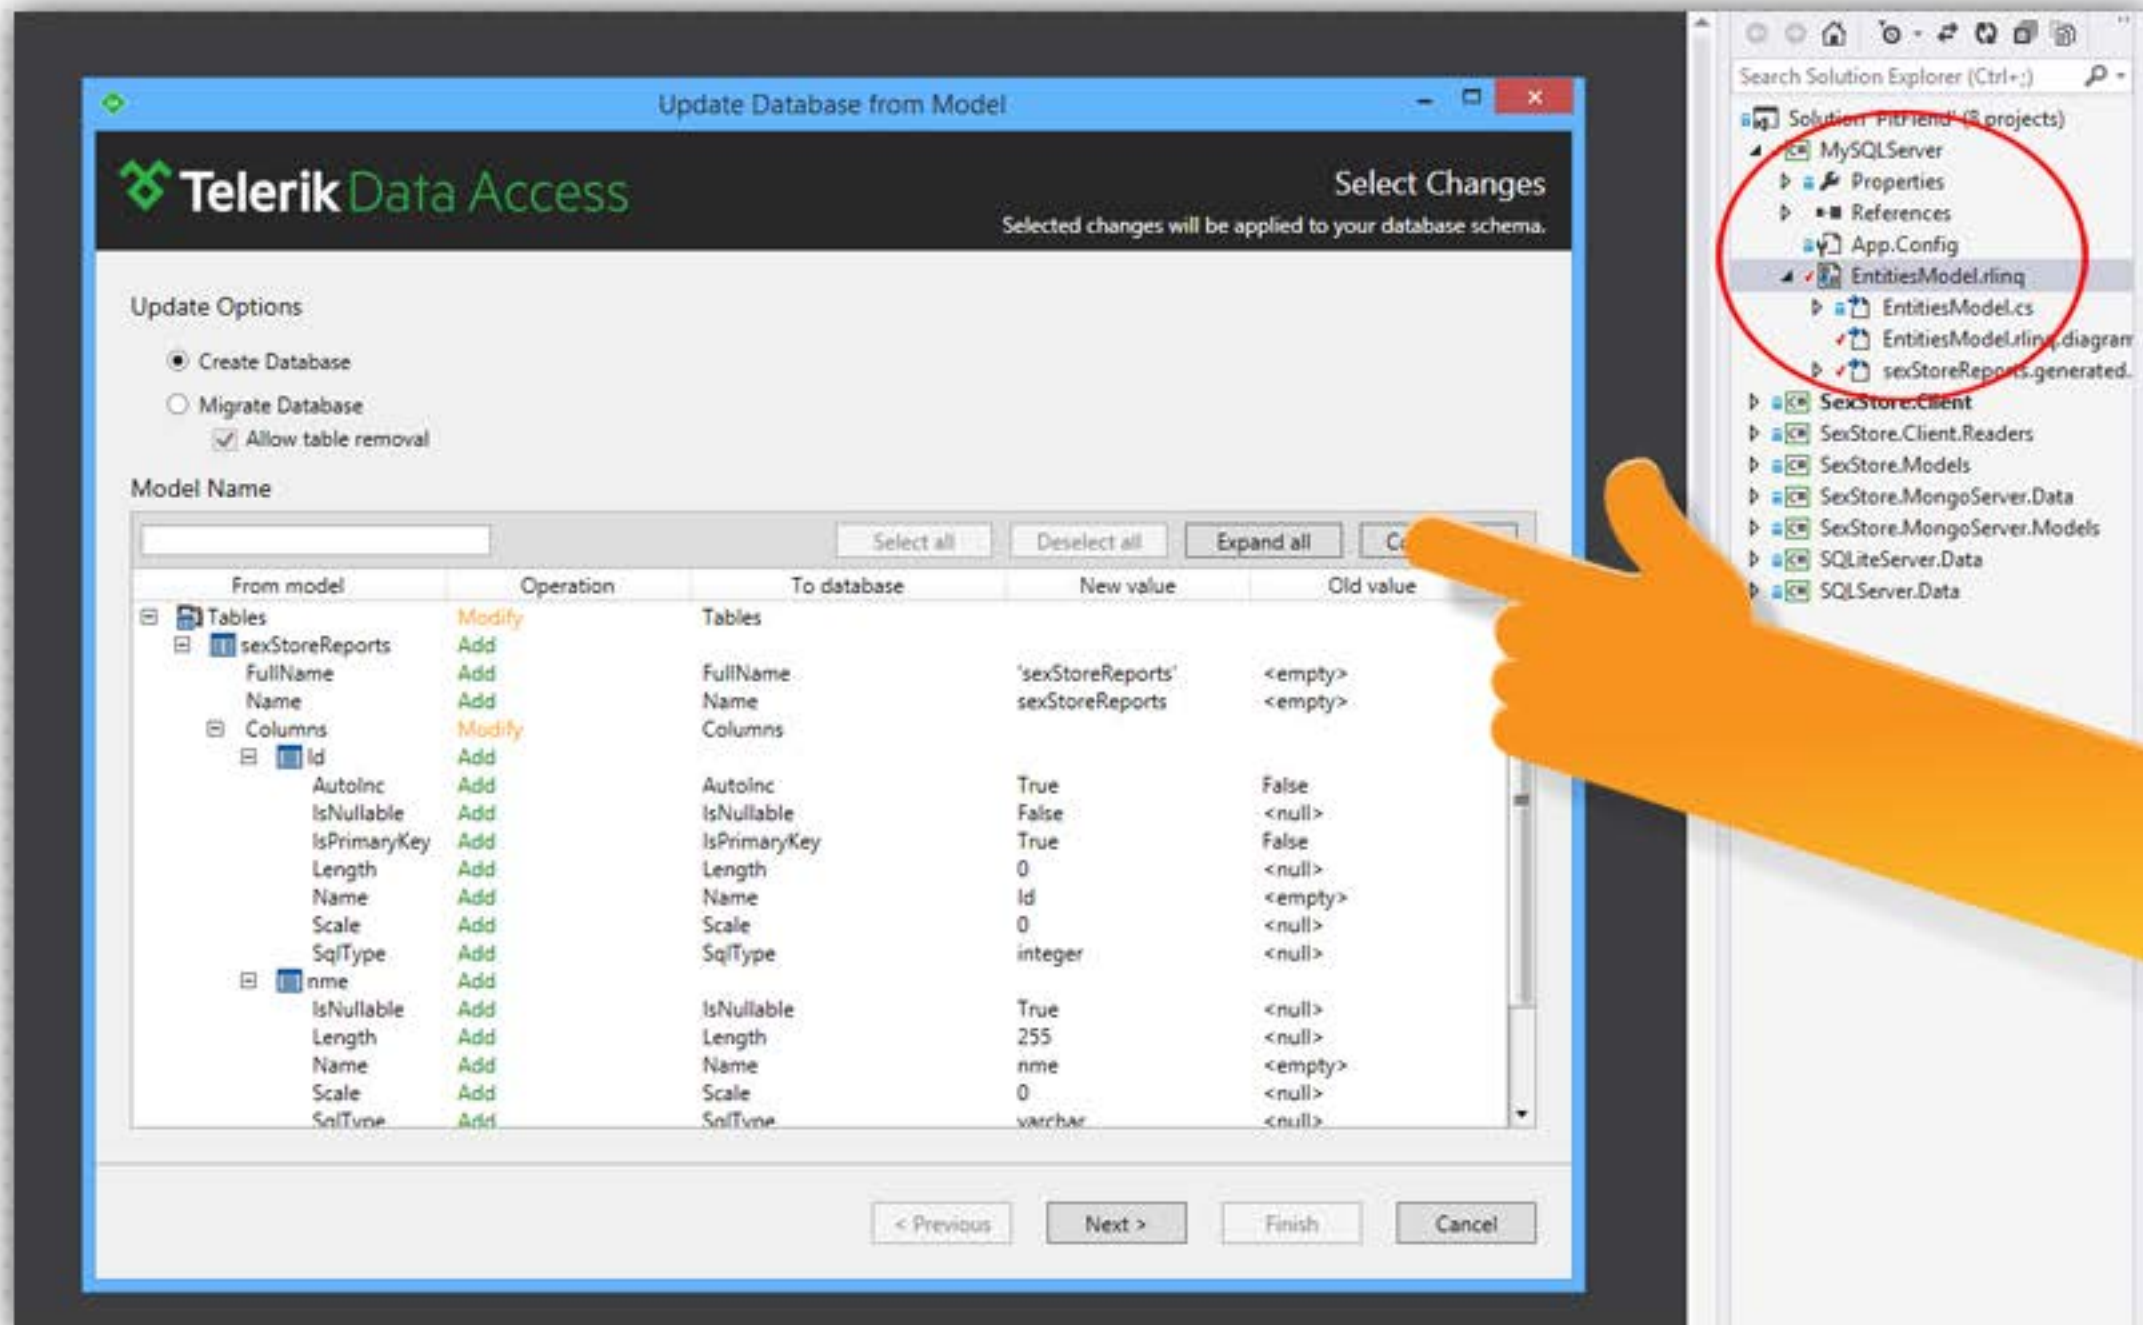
Update Database from Model

Telerik Data Access

Select Changes

Selected changes will be applied to your database schema.

Update Options

Create Database

Migrate Database

Allow table removal

Model Name

Select all Deselect all Expand all Co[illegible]

| From model | Operation | To database | New value | Old value |
|---|---|---|---|---|
| Tables | Modify | Tables | | |
| sexStoreReports | Add | | | |
| FullName | Add | FullName | 'sexStoreReports' | <empty> |
| Name | Add | Name | sexStoreReports | <empty> |
| Columns | Modify | Columns | | |
| Id | Add | | | |
| AutoInc | Add | AutoInc | True | False |
| IsNullable | Add | IsNullable | False | <null> |
| IsPrimaryKey | Add | IsPrimaryKey | True | False |
| Length | Add | Length | 0 | <null> |
| Name | Add | Name | Id | <empty> |
| Scale | Add | Scale | 0 | <null> |
| SqlType | Add | SqlType | integer | <null> |
| nme | Add | | | |
| IsNullable | Add | IsNullable | True | <null> |
| Length | Add | Length | 255 | <null> |
| Name | Add | Name | nme | <empty> |
| Scale | Add | Scale | 0 | <null> |
| SqlType | Add | SqlType | varchar | <null> |

< Previous Next > Finish Cancel

Search Solution Explorer (Ctrl+;)

Solution 'FitFiend' (8 projects)
MySQLServer
Properties
References
App.Config
EntitiesModel.rlinq
EntitiesModel.cs
EntitiesModel.rlinq.diagram
sexStoreReports.generated.
SexStore.Client
SexStore.Client.Readers
SexStore.Models
SexStore.MongoServer.Data
SexStore.MongoServer.Models
SQLiteServer.Data
SQLServer.Data